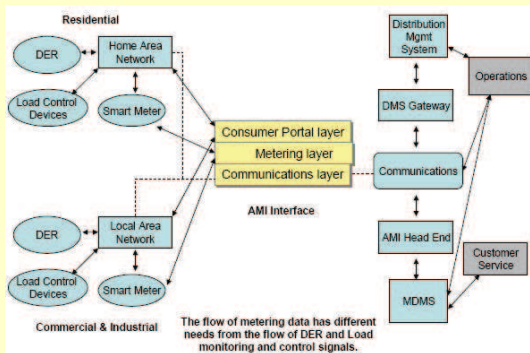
Residential

DER

Home Area Network

Load Control Devices

Smart Meter

Consumer Portal layer

Metering layer

Communications layer

AMI Interface

DER

Local Area Network

Load Control Devices

Smart Meter

Commercial & Industrial

The flow of metering data has different needs from the flow of DER and Load monitoring and control signals.

Distribution Mgmt System

DMS Gateway

Operations

Communications

AMI Head End

Customer Service

MDMS